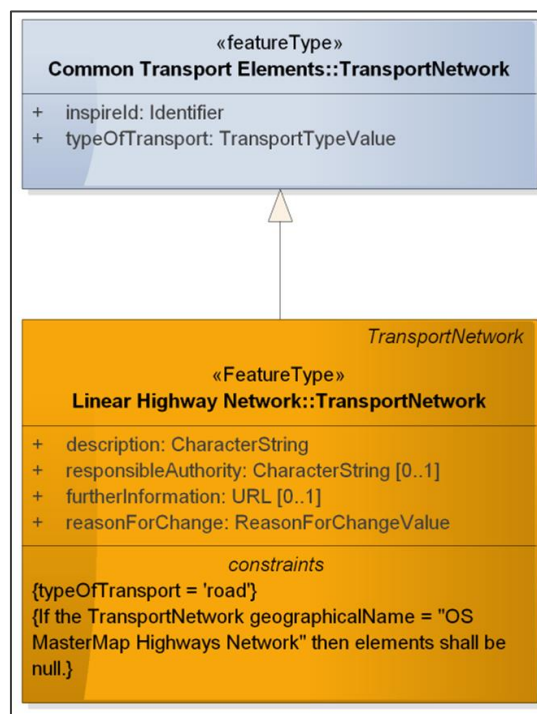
«featureType»
Common Transport Elements::TransportNetwork

+ inspireId: Identifier
+ typeOfTransport: TransportTypeValue

TransportNetwork

«FeatureType»
Linear Highway Network::TransportNetwork

+ description: CharacterString
+ responsibleAuthority: CharacterString [0..1]
+ furtherInformation: URL [0..1]
+ reasonForChange: ReasonForChangeValue

constraints
{typeOfTransport = 'road'}
{If the TransportNetwork geographicalName = "OS MasterMap Highways Network" then elements shall be null.}